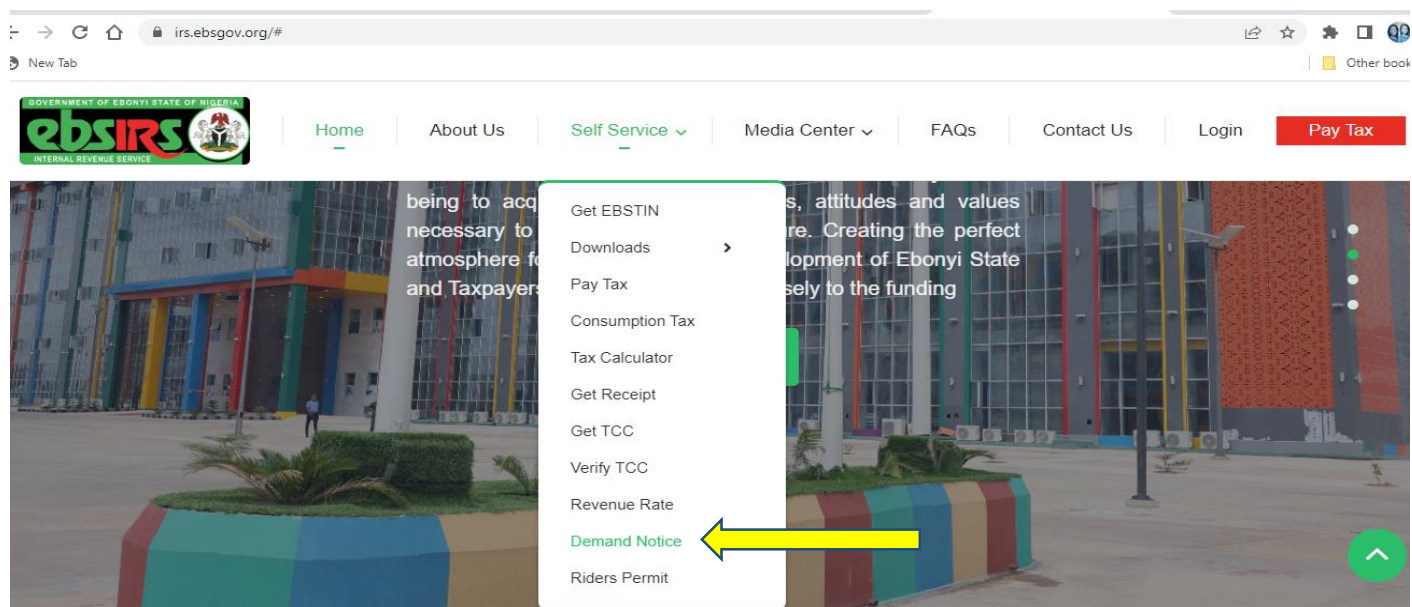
irs.ebsgov.org/#

New Tab

Other book

GOVERNMENT OF EBONYI STATE OF NIGERIA
ebsIRS
INTERNAL REVENUE SERVICE

Home About Us Self Service Media Center FAQs Contact Us Login Pay Tax

being to acq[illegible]s, attitudes and values necessary to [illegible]re. Creating the perfect atmosphere fo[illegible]lopment of Ebonyi State and Taxpayers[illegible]sely to the funding

Get EBSTIN
Downloads
Pay Tax
Consumption Tax
Tax Calculator
Get Receipt
Get TCC
Verify TCC
Revenue Rate
Demand Notice
Riders Permit